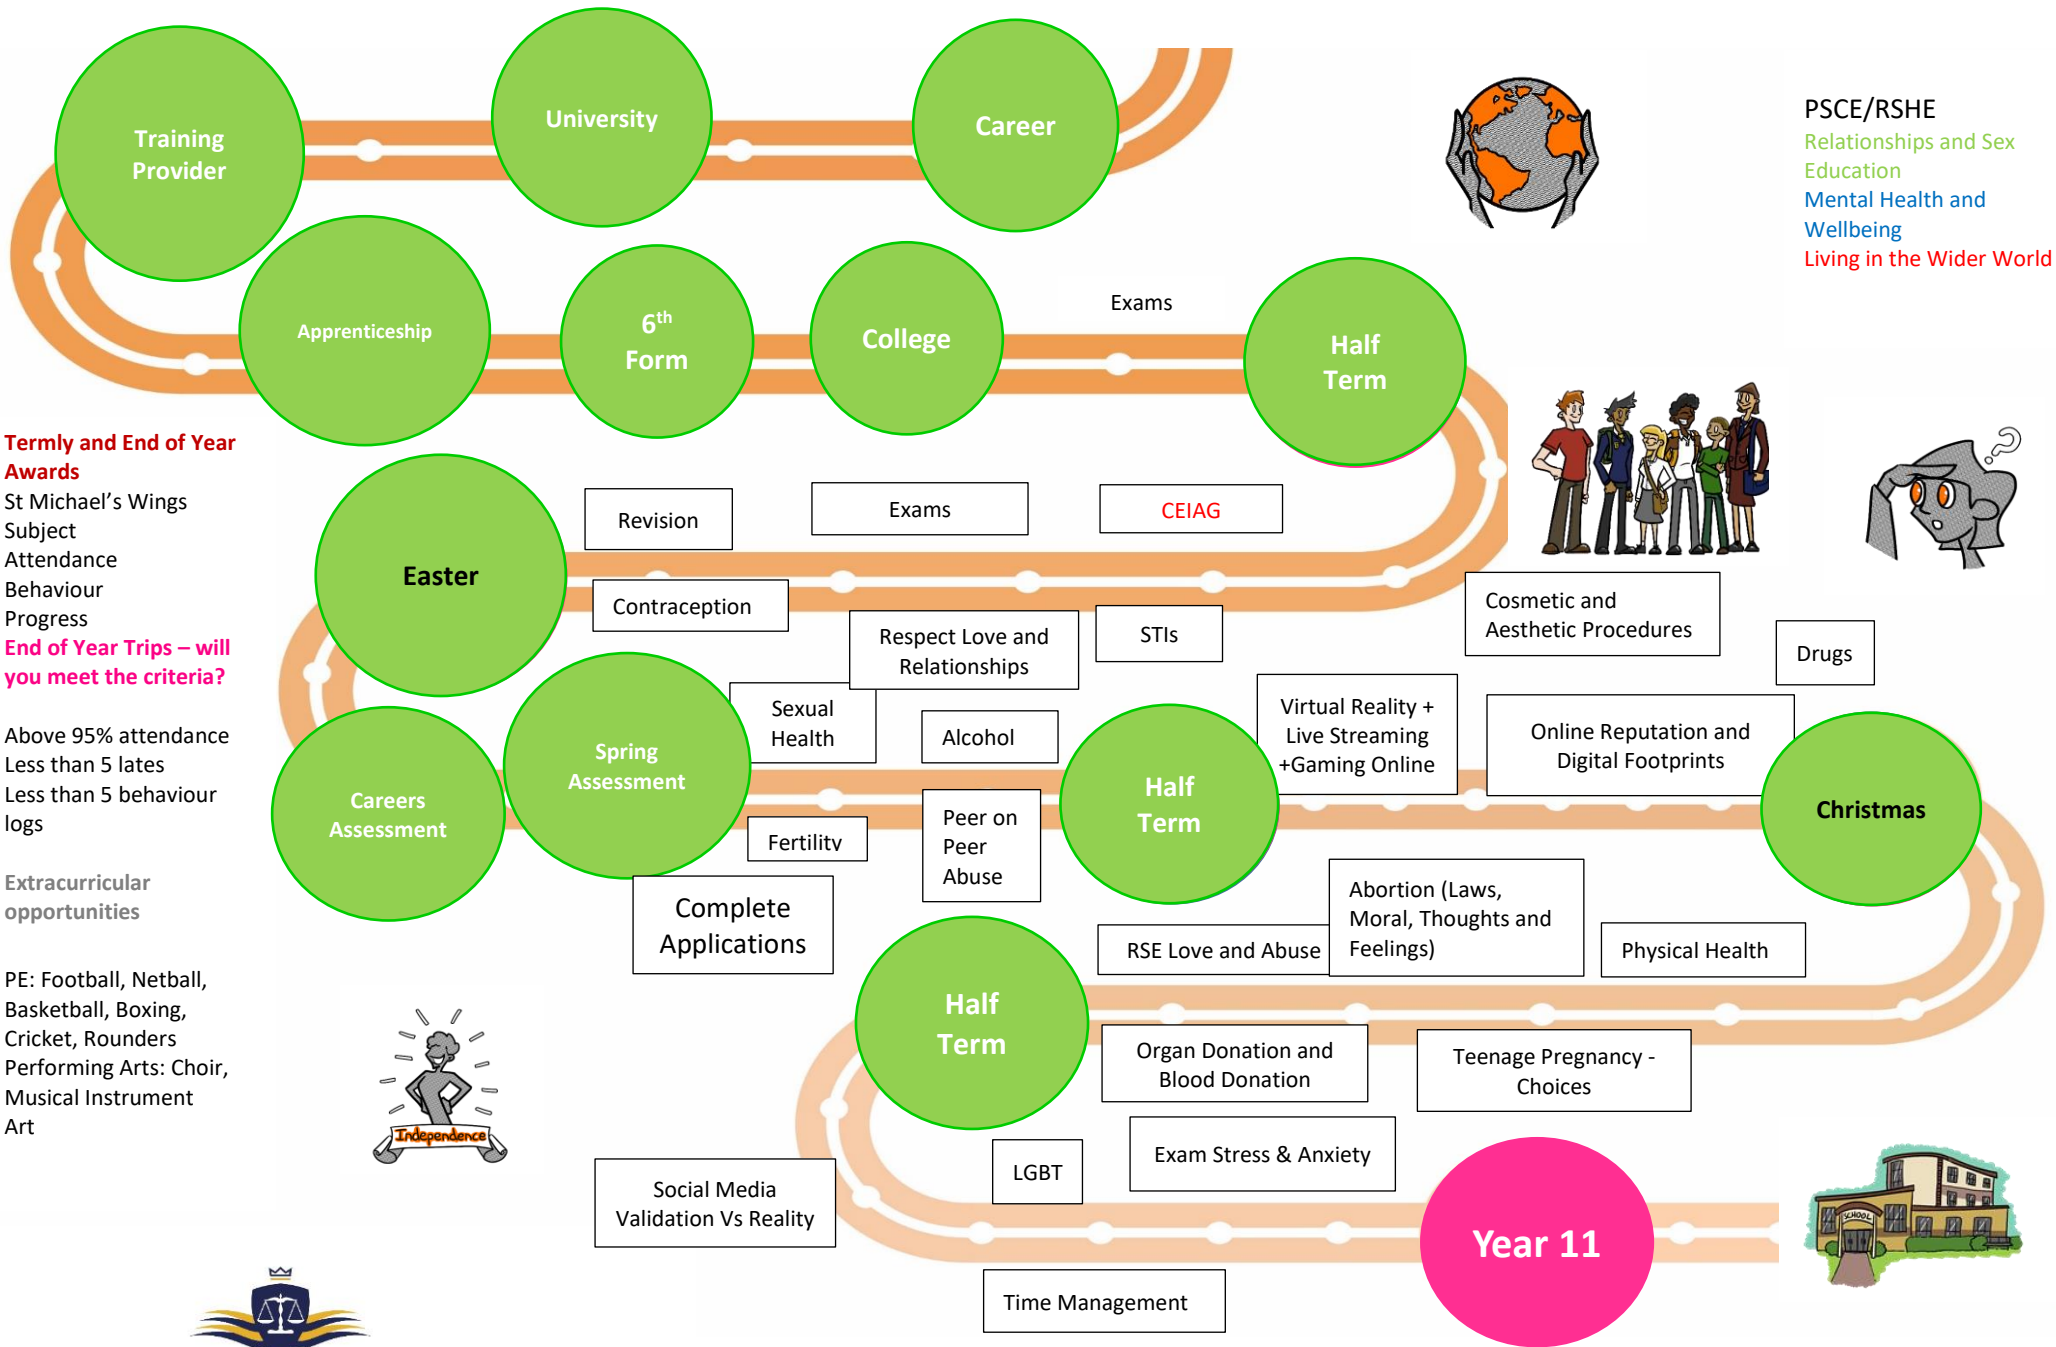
Training Provider

University

Career

PSCE/RSHE
Relationships and Sex Education
Mental Health and Wellbeing
Living in the Wider World

Apprenticeship

$6^{th}$ Form

College

Exams

Half Term

Termly and End of Year Awards
St Michael's Wings
Subject
Attendance
Behaviour
Progress
End of Year Trips – will you meet the criteria?

Above 95% attendance
Less than 5 lates
Less than 5 behaviour logs

Extracurricular opportunities

PE: Football, Netball, Basketball, Boxing, Cricket, Rounders
Performing Arts: Choir, Musical Instrument
Art

Easter

Revision

Exams

CEIAG

Contraception

Respect Love and Relationships

STIs

Cosmetic and Aesthetic Procedures

Drugs

Sexual Health

Alcohol

Virtual Reality + Live Streaming +Gaming Online

Online Reputation and Digital Footprints

Careers Assessment

Spring Assessment

Fertility

Peer on Peer Abuse

Half Term

Christmas

Complete Applications

RSE Love and Abuse

Abortion (Laws, Moral, Thoughts and Feelings)

Physical Health

Half Term

Organ Donation and Blood Donation

Teenage Pregnancy - Choices

Independence

LGBT

Exam Stress & Anxiety

Social Media Validation Vs Reality

Year 11

Time Management

SCHOOL